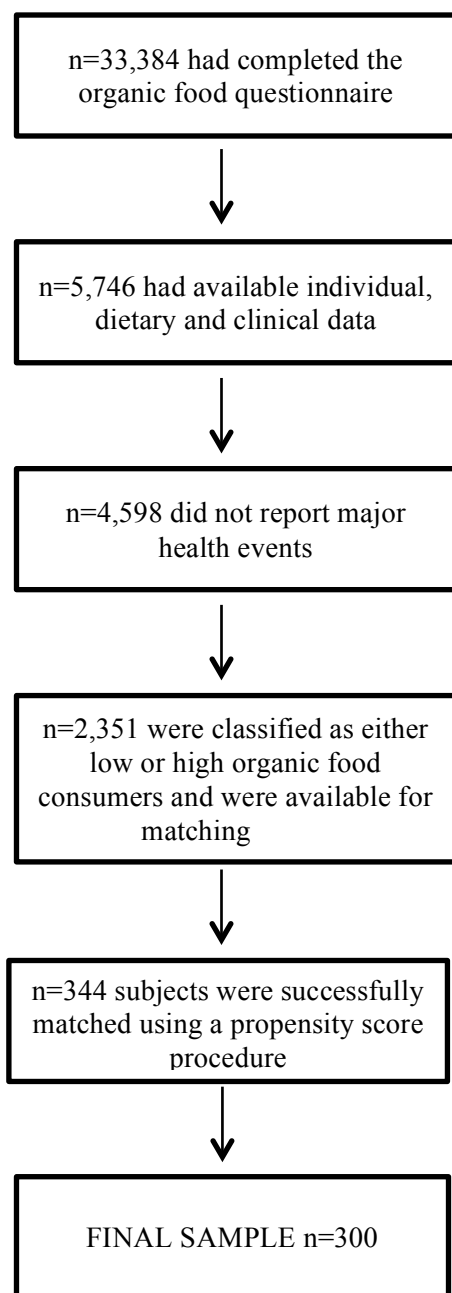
n=33,384 had completed the organic food questionnaire

n=5,746 had available individual, dietary and clinical data

n=4,598 did not report major health events

n=2,351 were classified as either low or high organic food consumers and were available for matching

n=344 subjects were successfully matched using a propensity score procedure

FINAL SAMPLE n=300